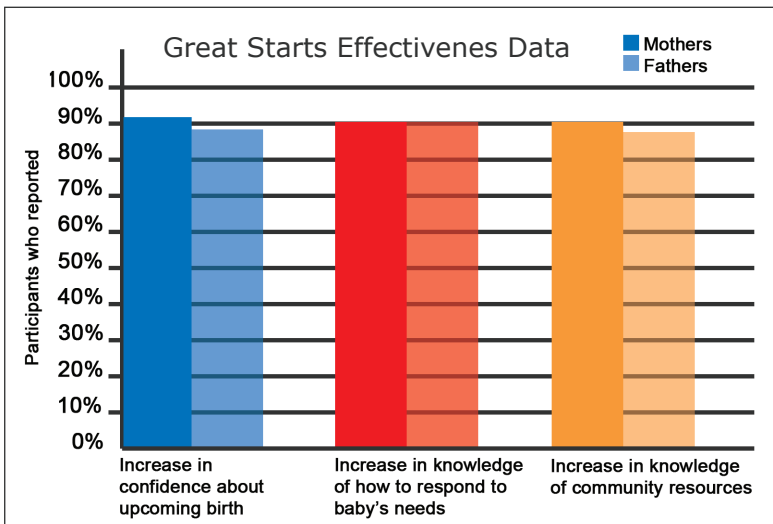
Great Starts Effectivenes Data

Mothers
Fathers

100%
90%
80%
70%
60%
50%
40%
30%
20%
10%
0%

Participants who reported

Increase in confidence about upcoming birth

Increase in knowledge of how to respond to baby's needs

Increase in knowledge of community resources